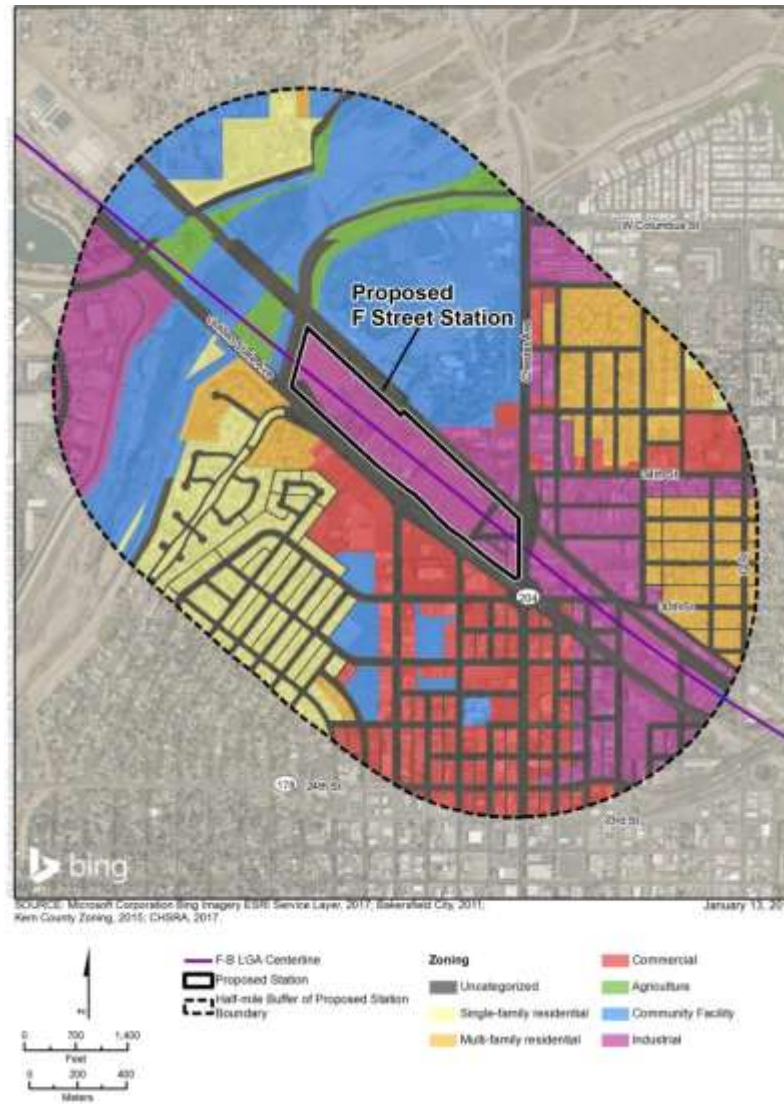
Proposed F Street Station

W Columbus St

Golden State Ave

Chester Ave

34th St

30th St

204

178 24th St

23rd St

bing

SOURCE: Microsoft Corporation Bing Imagery ESRI Service Layer, 2017; Bakersfield City, 2011; Kern County Zoning, 2015; CHSRA, 2017.

January 13, 20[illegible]

F-B LGA Centerline

Proposed Station

Half-mile Buffer of Proposed Station Boundary

Zoning

Uncategorized

Single-family residential

Multi-family residential

Commercial

Agriculture

Community Facility

Industrial

N

0 700 1,400
Feet

0 200 400
Meters